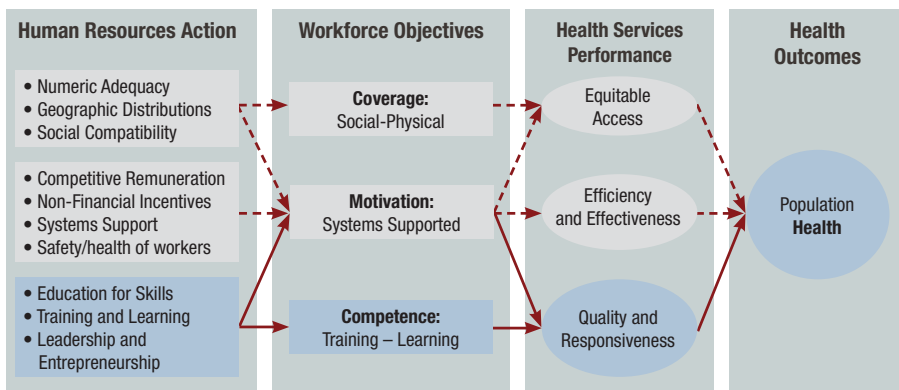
Human Resources Action

• Numeric Adequacy
• Geographic Distributions
• Social Compatibility

• Competitive Remuneration
• Non-Financial Incentives
• Systems Support
• Safety/health of workers

• Education for Skills
• Training and Learning
• Leadership and Entrepreneurship

Workforce Objectives

Coverage:
Social-Physical

Motivation:
Systems Supported

Competence:
Training – Learning

Health Services Performance

Equitable Access

Efficiency and Effectiveness

Quality and Responsiveness

Health Outcomes

Population Health